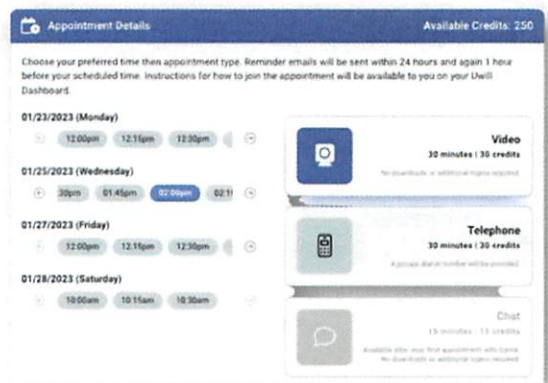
Appointment Details

Available Credits: 250

Choose your preferred time then appointment type. Reminder emails will be sent within 24 hours and again 1 hour before your scheduled time. Instructions for how to join the appointment will be available to you on your Uwill Dashboard.

01/23/2023 (Monday)

12:00pm 12:15pm 12:30pm

01/25/2023 (Wednesday)

30pm 01:45pm 02:00pm 02:1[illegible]

01/27/2023 (Friday)

12:00pm 12:15pm 12:30pm

01/28/2023 (Saturday)

10:00am 10:15am 10:30am

Video

30 minutes | 30 credits

No downloads or additional logins required

Telephone

30 minutes | 30 credits

A private dial-in number will be provided

Chat

15 minutes | 15 credits

Available after your first appointment with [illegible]. No downloads or additional logins required